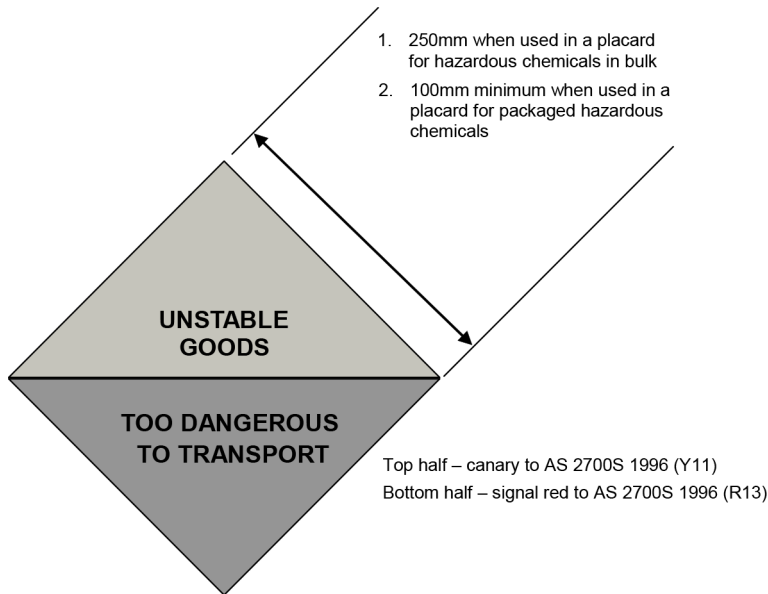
1. 250mm when used in a placard for hazardous chemicals in bulk

2. 100mm minimum when used in a placard for packaged hazardous chemicals

UNSTABLE GOODS

TOO DANGEROUS TO TRANSPORT

Top half – canary to AS 2700S 1996 (Y11)
Bottom half – signal red to AS 2700S 1996 (R13)